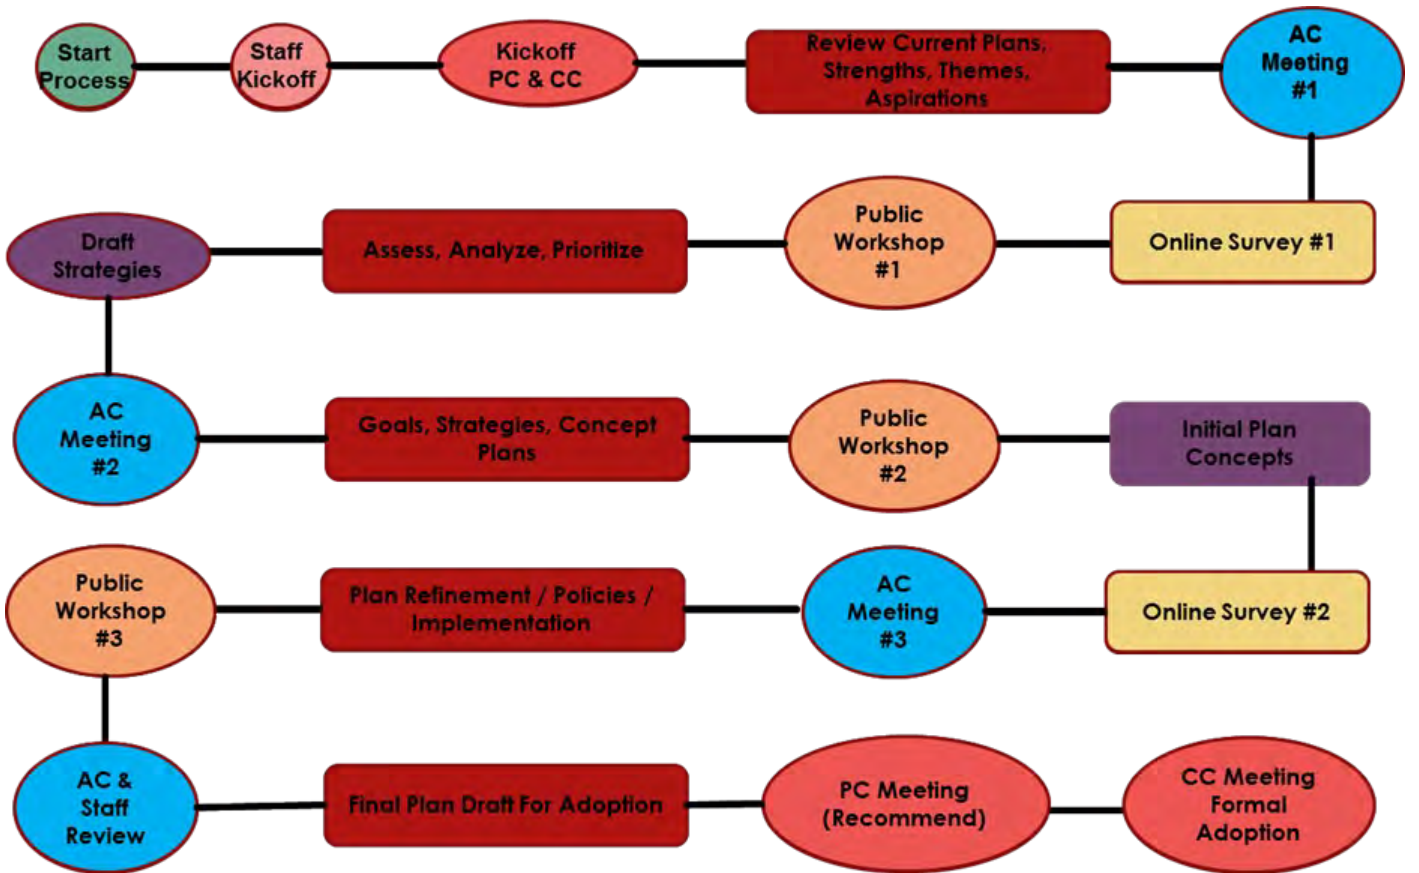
Start Process

Staff Kickoff

Kickoff PC & CC

Review Current Plans, Strengths, Themes, Aspirations

AC Meeting #1

Online Survey #1

Public Workshop #1

Assess, Analyze, Prioritize

Draft Strategies

AC Meeting #2

Goals, Strategies, Concept Plans

Public Workshop #2

Initial Plan Concepts

Online Survey #2

AC Meeting #3

Plan Refinement / Policies / Implementation

Public Workshop #3

AC & Staff Review

Final Plan Draft For Adoption

PC Meeting (Recommend)

CC Meeting Formal Adoption